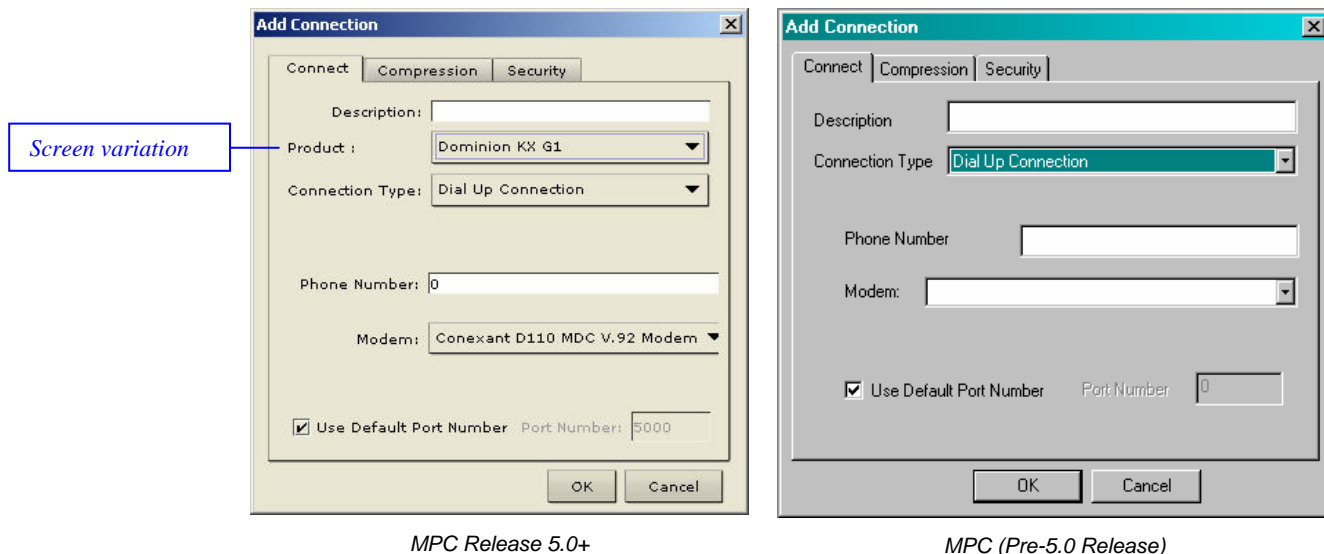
Screen variation

Add Connection

Connect | Compression | Security

Description:

Product : Dominion KX G1

Connection Type: Dial Up Connection

Phone Number: 0

Modem: Conexant D110 MDC V.92 Modem

Use Default Port Number Port Number: 5000

OK Cancel

MPC Release 5.0+

Add Connection

Connect | Compression | Security

Description

Connection Type Dial Up Connection

Phone Number

Modem:

Use Default Port Number Port Number 0

OK Cancel

MPC (Pre-5.0 Release)